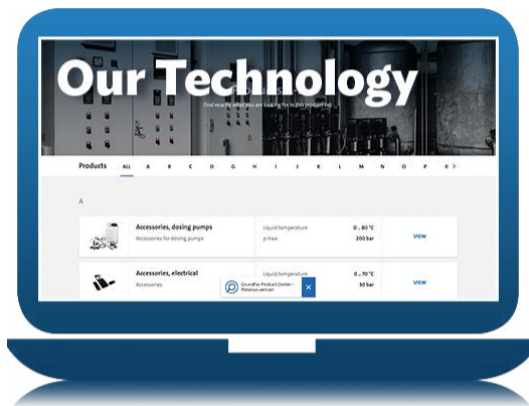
Our Technology

Find exactly what you are looking for in this product list

Products ALL A B C D G H I J K L M N O P R >

A

Accessories, dosing pumps
Accessories for dosing pumps
Liquid temperature 0 .. 80 °C
p max 200 bar
VIEW

Accessories, electrical
Accessories
Liquid temperature 0 .. 70 °C
50 bar
VIEW

Grundfos Product Center - Previous version
×